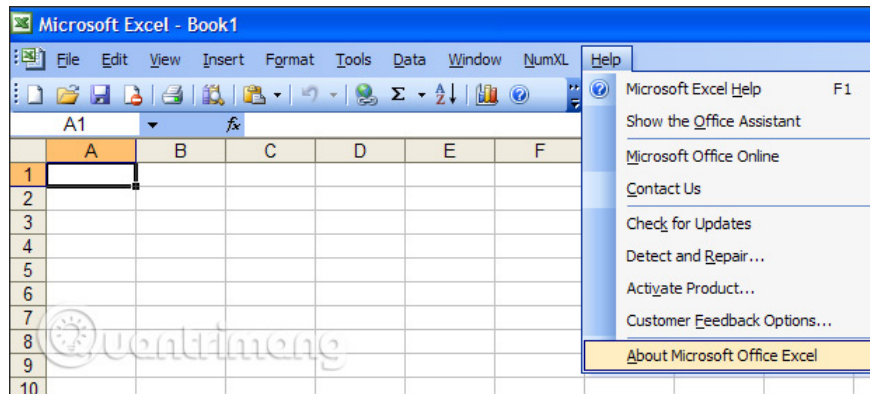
Microsoft Excel - Book1

File Edit View Insert Format Tools Data Window NumXL Help

A1 $f_x$

| | A | B | C | D | E | F |
|---|---|---|---|---|---|---|
| 1 | | | | | | |
| 2 | | | | | | |
| 3 | | | | | | |
| 4 | | | | | | |
| 5 | | | | | | |
| 6 | | | | | | |
| 7 | | | | | | |
| 8 | | | | | | |
| 9 | | | | | | |
| 10 | | | | | | |

Microsoft Excel Help F1
Show the Office Assistant
Microsoft Office Online
Contact Us
Check for Updates
Detect and Repair...
Activate Product...
Customer Feedback Options...
About Microsoft Office Excel

Quantrimang